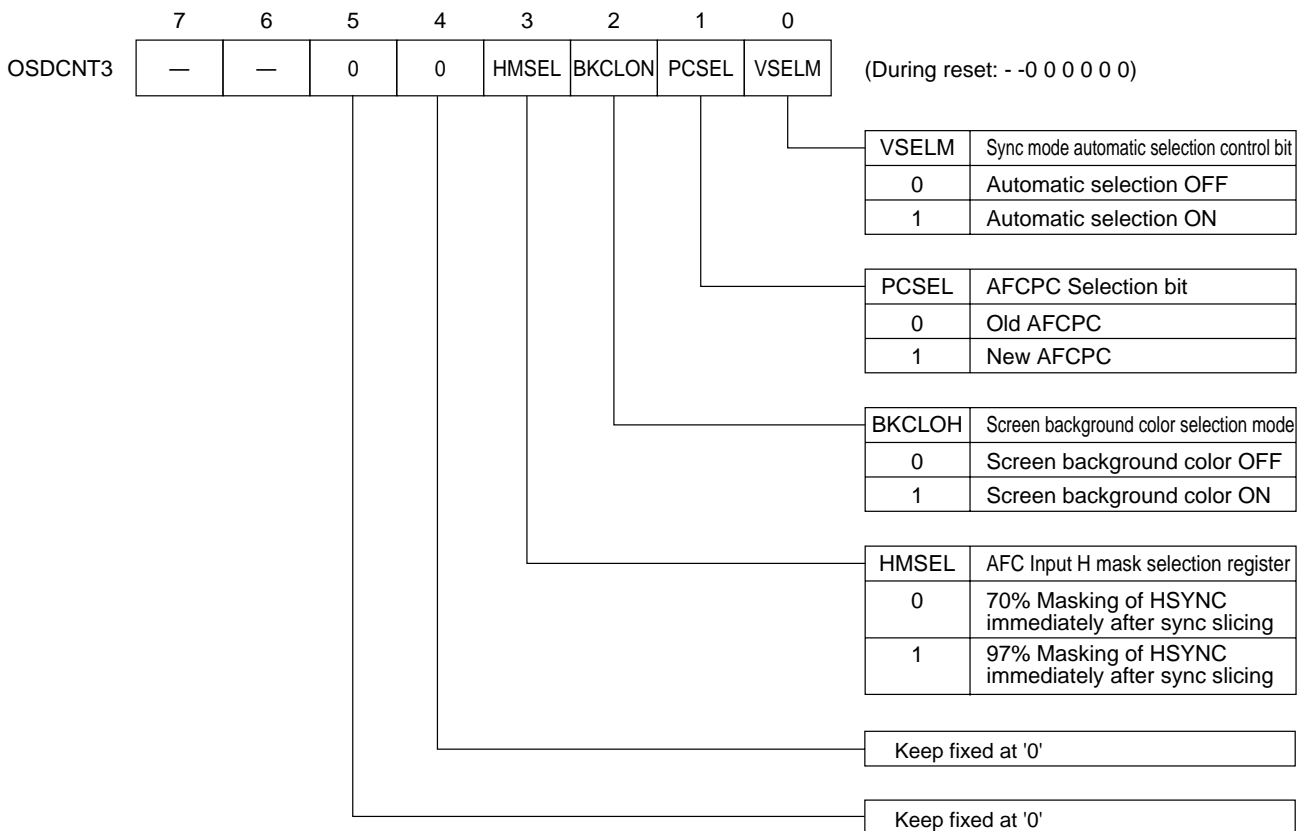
| | 7 | 6 | 5 | 4 | 3 | 2 | 1 | 0 |
|---|---|---|---|---|---|---|---|---|
| OSDCNT3 | — | — | 0 | 0 | HMSEL | BKCLON | PCSEL | VSELM |

(During reset: - -0 0 0 0 0 0)

| VSELM | Sync mode automatic selection control bit |
|---|---|
| 0 | Automatic selection OFF |
| 1 | Automatic selection ON |

| PCSEL | AFCPC Selection bit |
|---|---|
| 0 | Old AFCPC |
| 1 | New AFCPC |

| BKCLOH | Screen background color selection mode |
|---|---|
| 0 | Screen background color OFF |
| 1 | Screen background color ON |

| HMSEL | AFC Input H mask selection register |
|---|---|
| 0 | 70% Masking of HSYNC immediately after sync slicing |
| 1 | 97% Masking of HSYNC immediately after sync slicing |

Keep fixed at '0'

Keep fixed at '0'